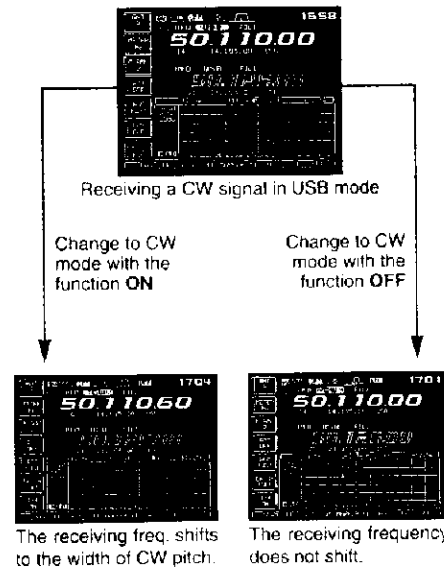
1558
50.110.00

Receiving a CW signal in USB mode

Change to CW mode with the function ON

Change to CW mode with the function OFF

1704
50.110.60

1701
50.110.00

The receiving freq. shifts to the width of CW pitch.

The receiving frequency does not shift.